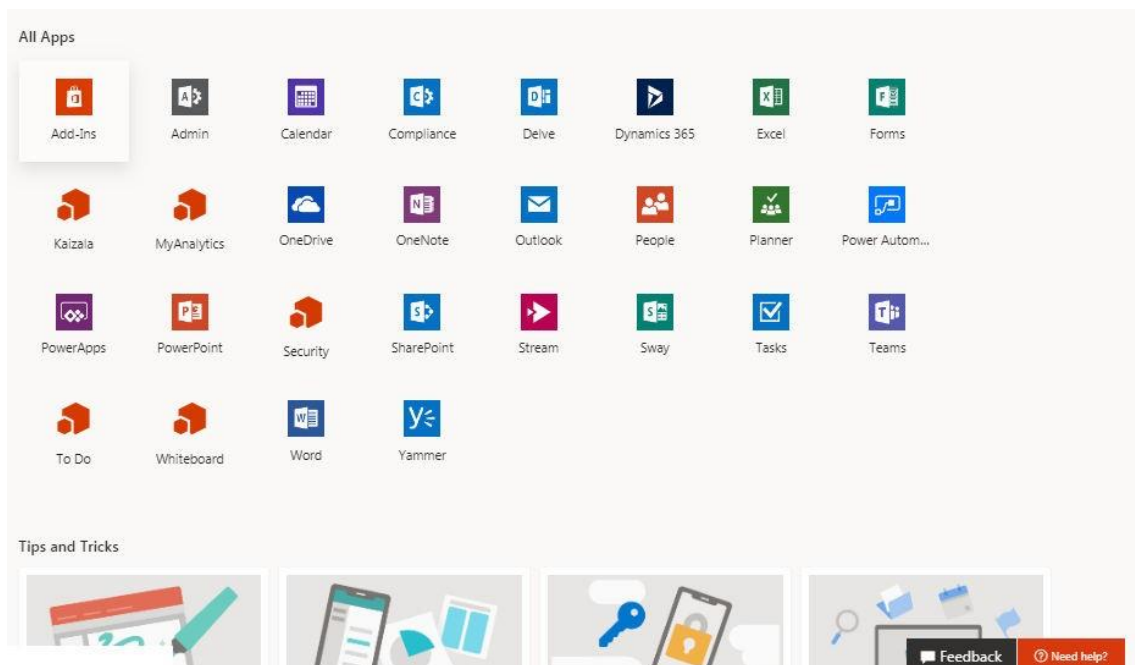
All Apps

Add-Ins
Admin
Calendar
Compliance
Delve
Dynamics 365
Excel
Forms

Kaizala
MyAnalytics
OneDrive
OneNote
Outlook
People
Planner
Power Autom...

PowerApps
PowerPoint
Security
SharePoint
Stream
Sway
Tasks
Teams

To Do
Whiteboard
Word
Yammer

Tips and Tricks

Feedback
Need help?